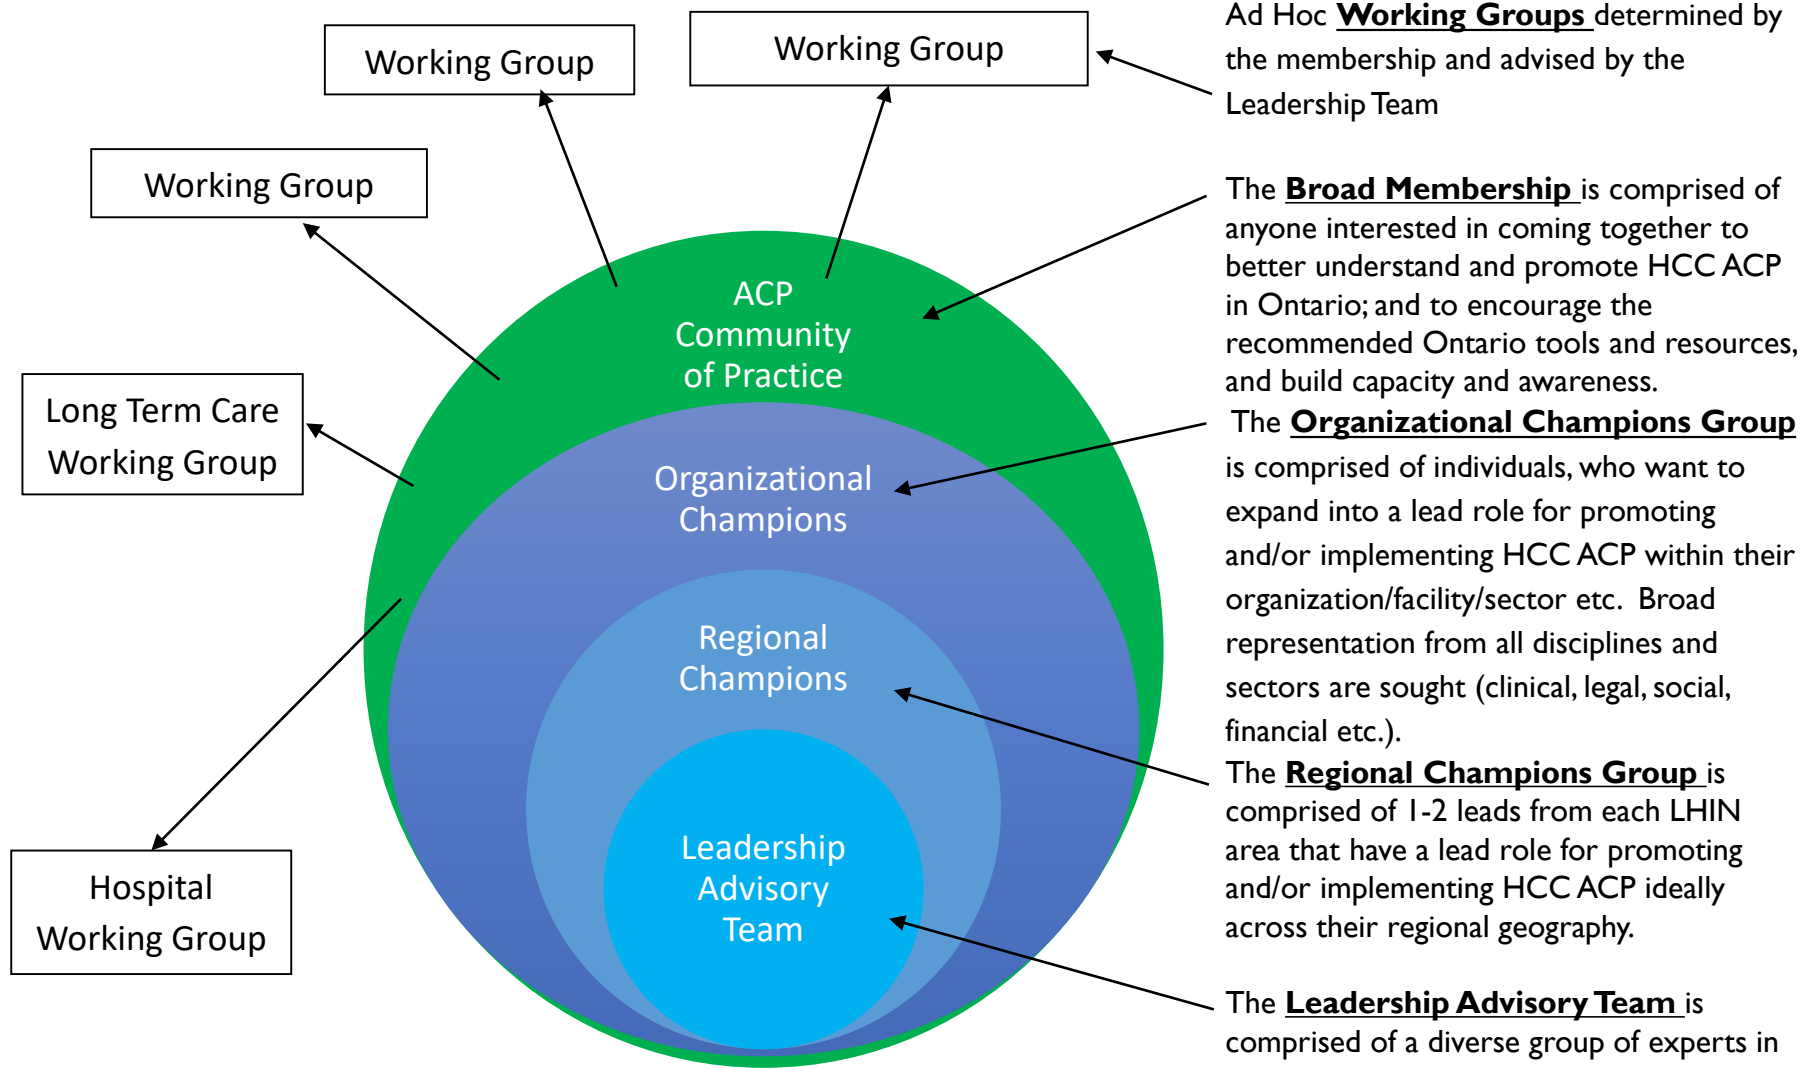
Working Group

Working Group

Working Group

Long Term Care Working Group

Hospital Working Group

ACP Community of Practice

Organizational Champions

Regional Champions

Leadership Advisory Team

Ad Hoc **Working Groups** determined by the membership and advised by the Leadership Team

The **Broad Membership** is comprised of anyone interested in coming together to better understand and promote HCC ACP in Ontario; and to encourage the recommended Ontario tools and resources, and build capacity and awareness.

The **Organizational Champions Group** is comprised of individuals, who want to expand into a lead role for promoting and/or implementing HCC ACP within their organization/facility/sector etc. Broad representation from all disciplines and sectors are sought (clinical, legal, social, financial etc.).

The **Regional Champions Group** is comprised of 1-2 leads from each LHIN area that have a lead role for promoting and/or implementing HCC ACP ideally across their regional geography.

The **Leadership Advisory Team** is comprised of a diverse group of experts in